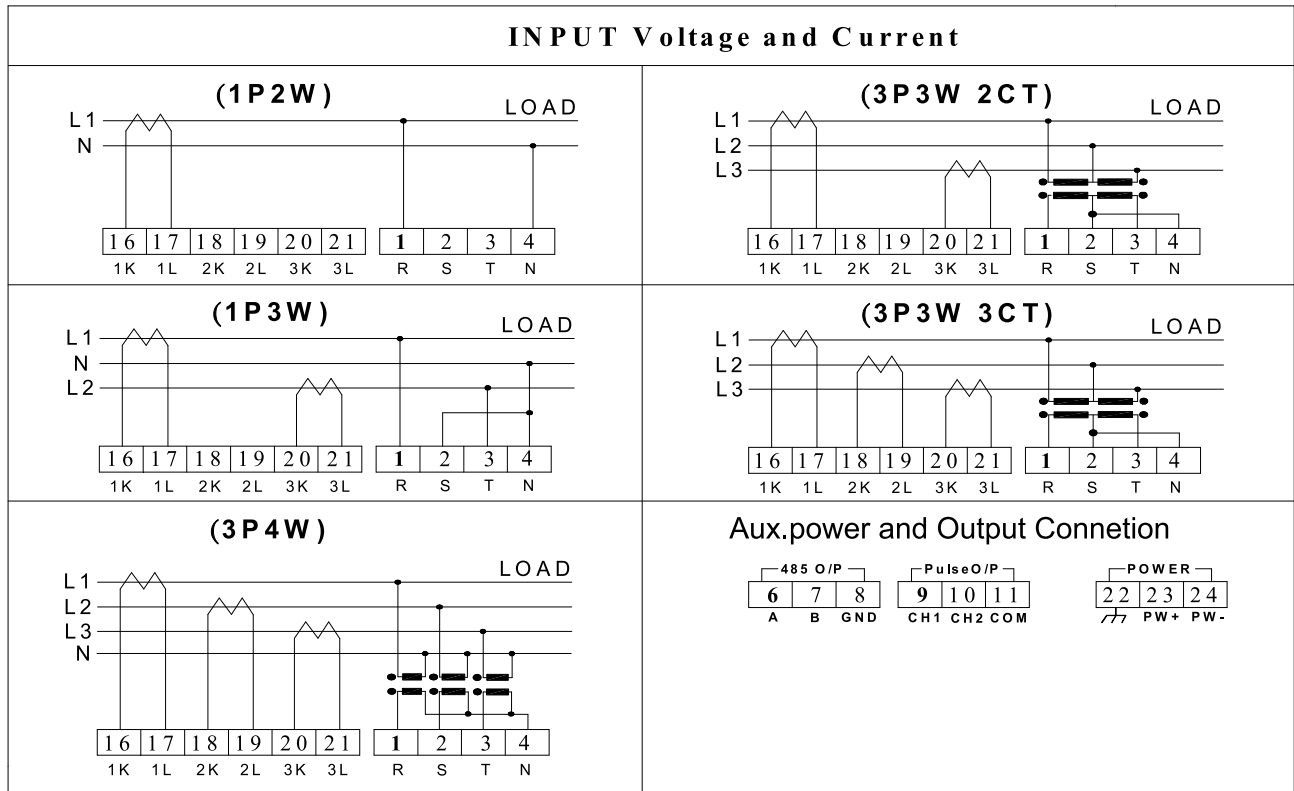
INPUT Voltage and Current

(1P2W)

L1
N
LOAD

| 16 | 17 | 18 | 19 | 20 | 21 |
|---|---|---|---|---|---|
| 1K | 1L | 2K | 2L | 3K | 3L |

| 1 | 2 | 3 | 4 |
|---|---|---|---|
| R | S | T | N |

(3P3W 2CT)

L1
L2
L3
LOAD

| 16 | 17 | 18 | 19 | 20 | 21 |
|---|---|---|---|---|---|
| 1K | 1L | 2K | 2L | 3K | 3L |

| 1 | 2 | 3 | 4 |
|---|---|---|---|
| R | S | T | N |

(1P3W)

L1
N
L2
LOAD

| 16 | 17 | 18 | 19 | 20 | 21 |
|---|---|---|---|---|---|
| 1K | 1L | 2K | 2L | 3K | 3L |

| 1 | 2 | 3 | 4 |
|---|---|---|---|
| R | S | T | N |

(3P3W 3CT)

L1
L2
L3
LOAD

| 16 | 17 | 18 | 19 | 20 | 21 |
|---|---|---|---|---|---|
| 1K | 1L | 2K | 2L | 3K | 3L |

| 1 | 2 | 3 | 4 |
|---|---|---|---|
| R | S | T | N |

(3P4W)

L1
L2
L3
N
LOAD

| 16 | 17 | 18 | 19 | 20 | 21 |
|---|---|---|---|---|---|
| 1K | 1L | 2K | 2L | 3K | 3L |

| 1 | 2 | 3 | 4 |
|---|---|---|---|
| R | S | T | N |

Aux.power and Output Connetion

485 O/P

| 6 | 7 | 8 |
|---|---|---|
| A | B | GND |

PulseO/P

| 9 | 10 | 11 |
|---|---|---|
| CH1 | CH2 | COM |

POWER

| 22 | 23 | 24 |
|---|---|---|
|  | PW+ | PW- |